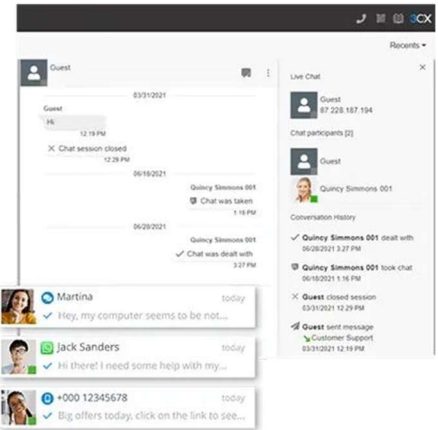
3CX

Recents

Guest

03/31/2021

Guest
Hi
12:19 PM

Chat session closed
12:29 PM

06/18/2021

Quincy Simmons 001
Chat was taken
1:16 PM

06/28/2021

Quincy Simmons 001
Chat was dealt with
3:27 PM

Live Chat

Guest
87.228.187.194

Chat participants [2]

Guest

Quincy Simmons 001

Conversation History

Quincy Simmons 001 dealt with
06/28/2021 3:27 PM

Quincy Simmons 001 took chat
06/18/2021 1:16 PM

Guest closed session
03/31/2021 12:29 PM

Guest sent message
Customer Support
03/31/2021 12:19 PM

Martina today
Hey, my computer seems to be not...

Jack Sanders today
Hi there! I need some help with my...

+000 12345678 today
Big offers today, click on the link to see...